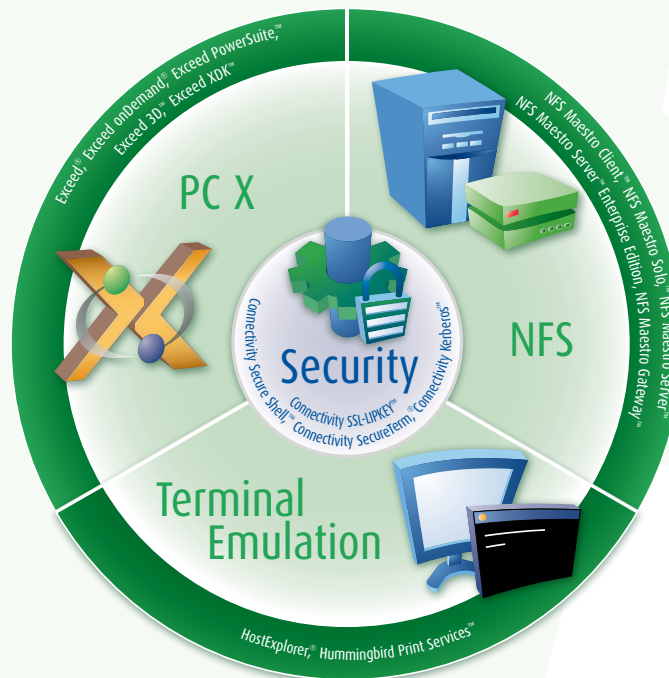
Exceed,® Exceed onDemand,® Exceed PowerSuite,™ Exceed 3D,™ Exceed XDK™

PC X

NFS Maestro Client,™ NFS Maestro Solo,™ NFS Maestro Server,™ NFS Maestro Server™ Enterprise Edition, NFS Maestro Gateway™

NFS

Security

Connectivity Secure Shell,™ Connectivity SSL-LIPKEY™ Connectivity SecureTerm,™ Connectivity Kerberos™

Terminal Emulation

HostExplorer,® Hummingbird Print Services™